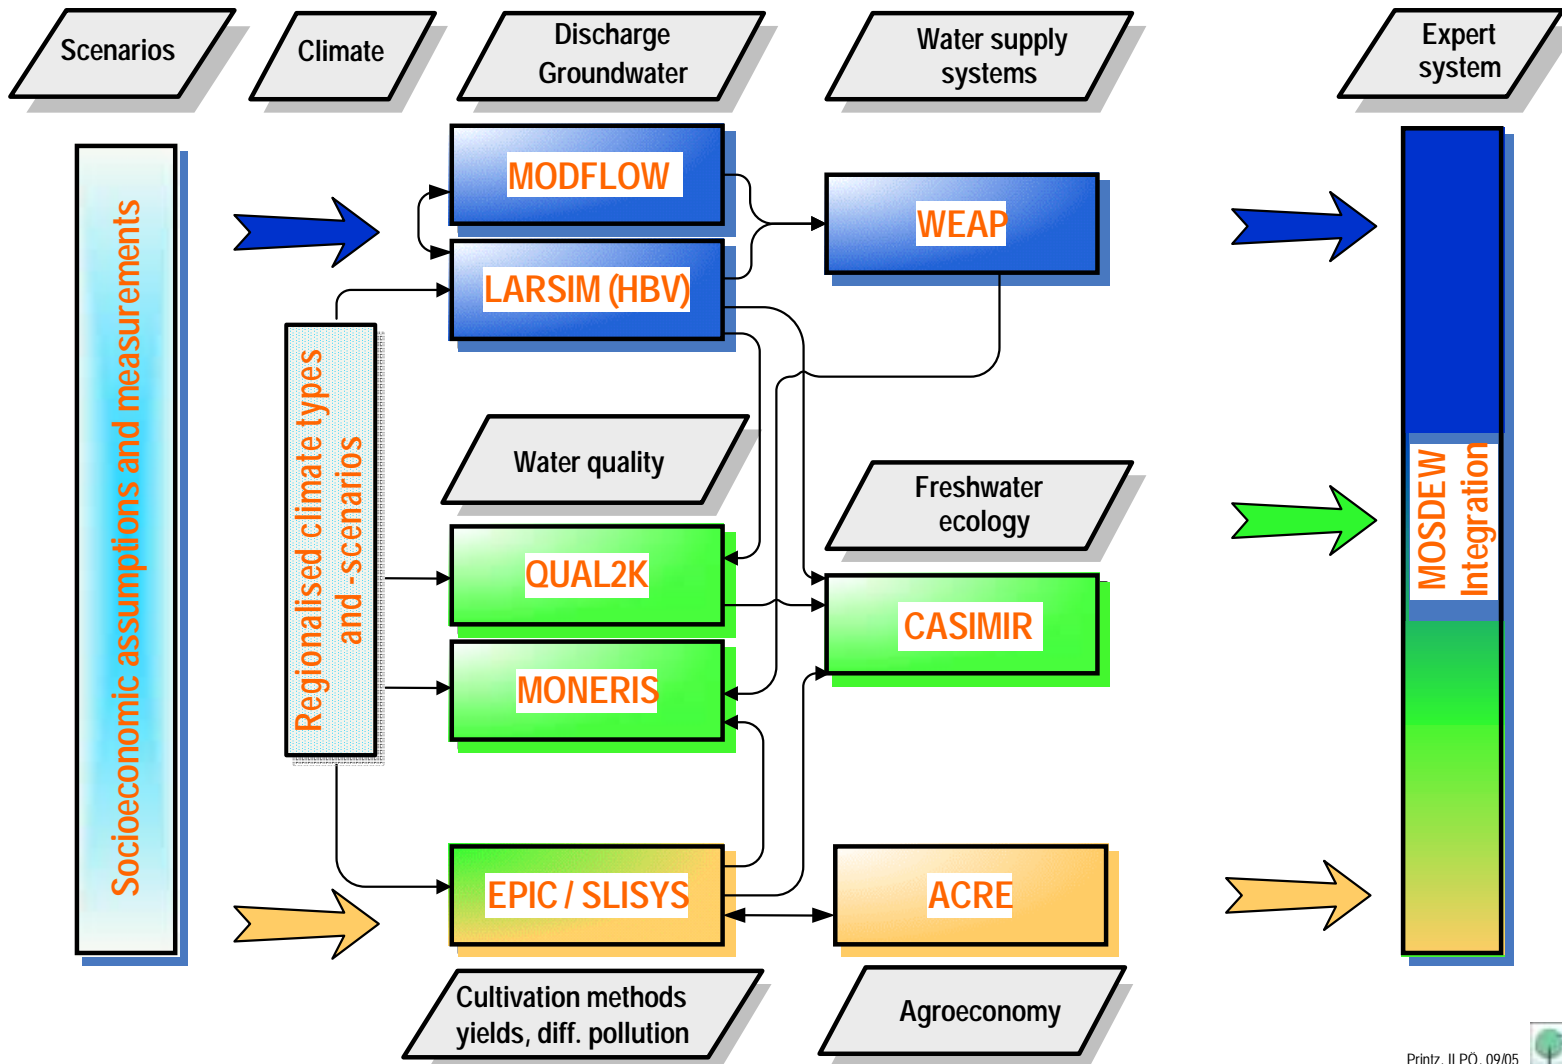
Scenarios

Climate

Discharge Groundwater

Water supply systems

Expert system

Socioeconomic assumptions and measurements

Regionalised climate types and -scenarios

MODFLOW

LARSIM (HBV)

WEAP

Water quality

QUAL2K

MONERIS

Freshwater ecology

CASIMIR

EPIC / SLISYS

ACRE

Cultivation methods yields, diff. pollution

Agroeconomy

MOSDEW Integration

Printz, ILPÖ, 09/05